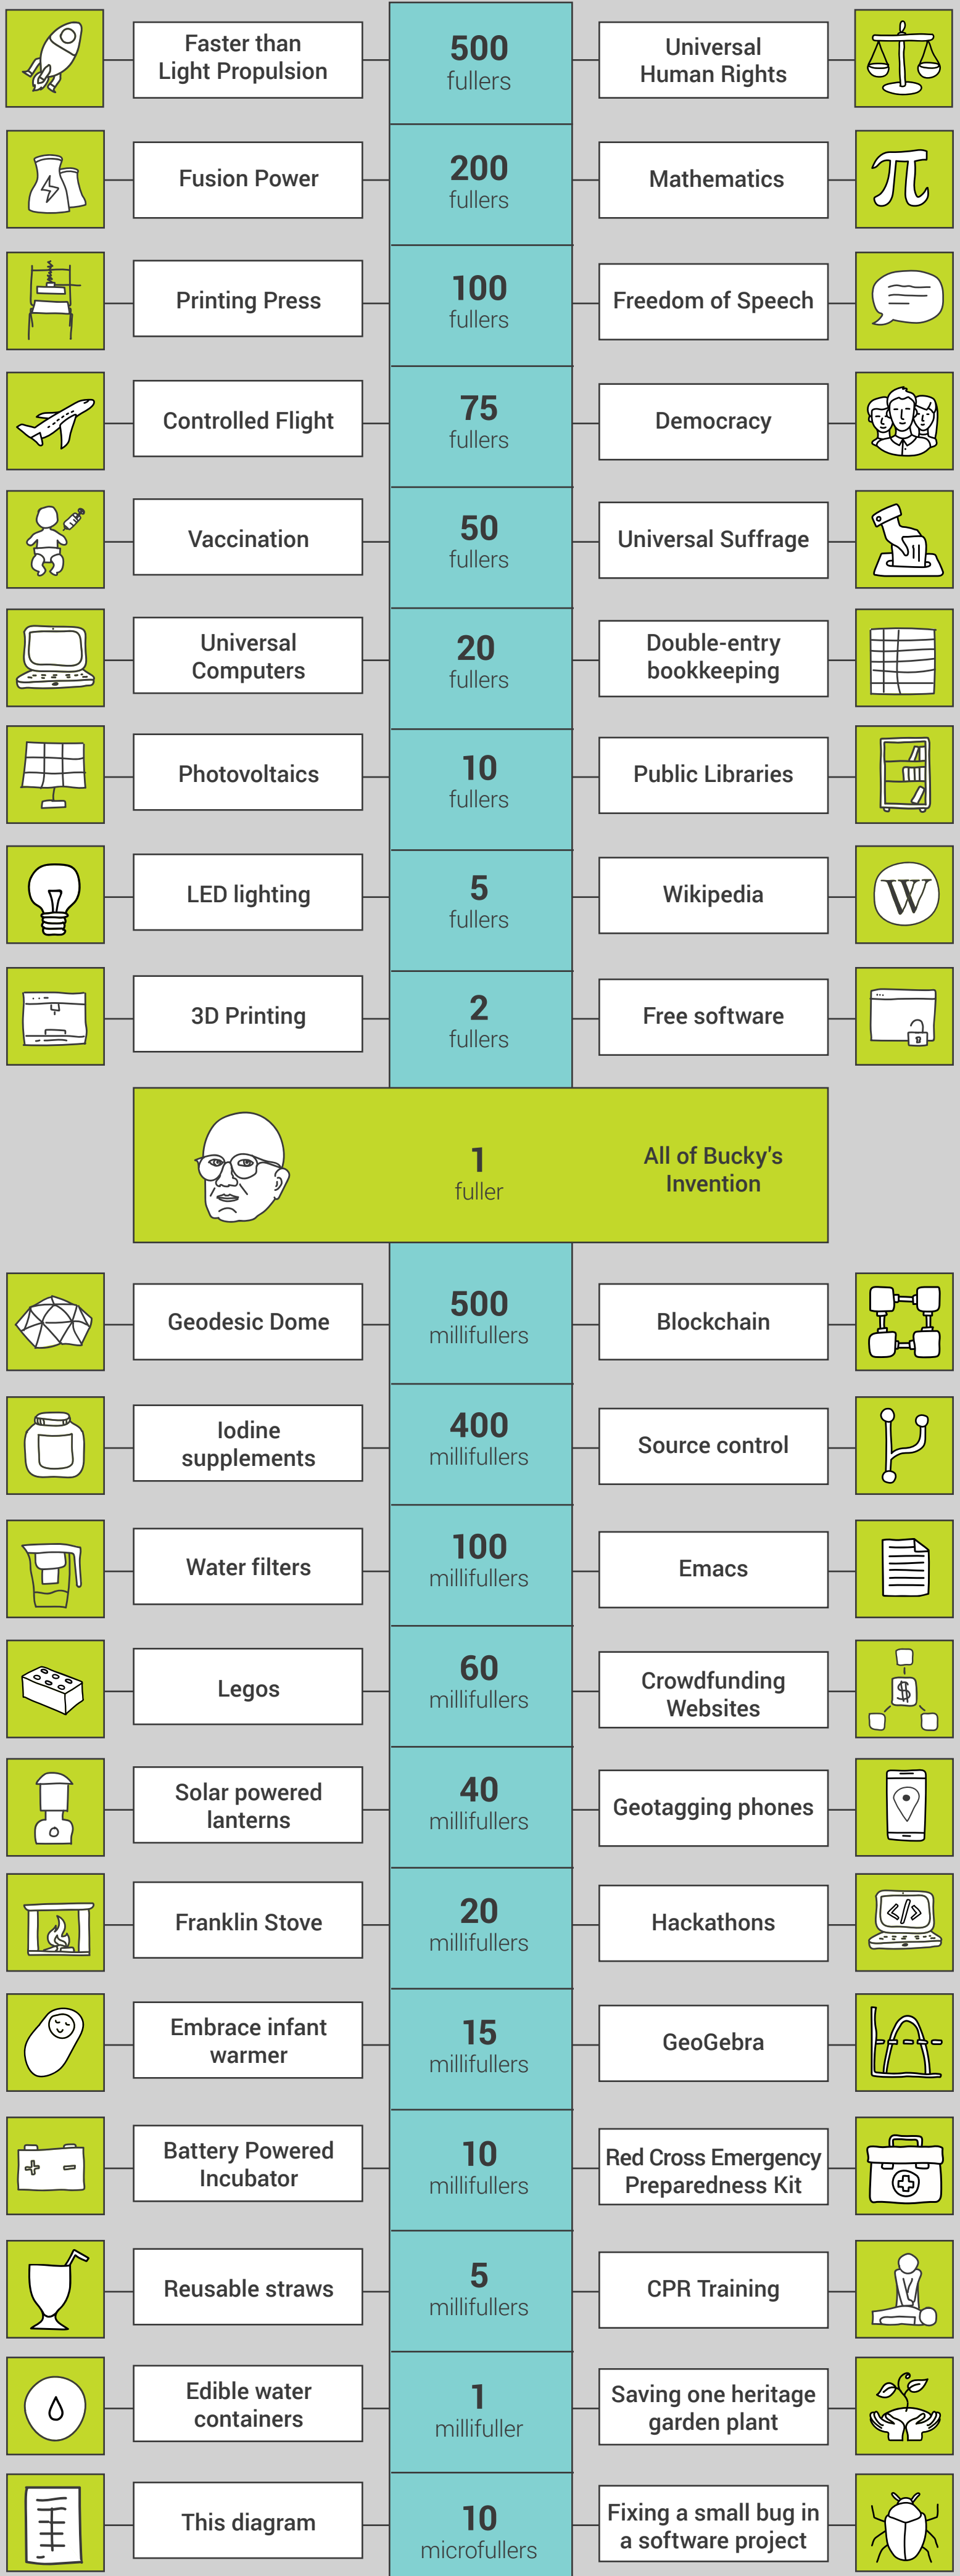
| Left | Value | Right |
|---|---|---|
| Faster than Light Propulsion | 500 fullers | Universal Human Rights |
| Fusion Power | 200 fullers | Mathematics |
| Printing Press | 100 fullers | Freedom of Speech |
| Controlled Flight | 75 fullers | Democracy |
| Vaccination | 50 fullers | Universal Suffrage |
| Universal Computers | 20 fullers | Double-entry bookkeeping |
| Photovoltaics | 10 fullers | Public Libraries |
| LED lighting | 5 fullers | Wikipedia |
| 3D Printing | 2 fullers | Free software |
| | 1 fuller | All of Bucky's Invention |
| Geodesic Dome | 500 millifullers | Blockchain |
| Iodine supplements | 400 millifullers | Source control |
| Water filters | 100 millifullers | Emacs |
| Legos | 60 millifullers | Crowdfunding Websites |
| Solar powered lanterns | 40 millifullers | Geotagging phones |
| Franklin Stove | 20 millifullers | Hackathons |
| Embrace infant warmer | 15 millifullers | GeoGebra |
| Battery Powered Incubator | 10 millifullers | Red Cross Emergency Preparedness Kit |
| Reusable straws | 5 millifullers | CPR Training |
| Edible water containers | 1 millifuller | Saving one heritage garden plant |
| This diagram | 10 microfullers | Fixing a small bug in a software project |

W